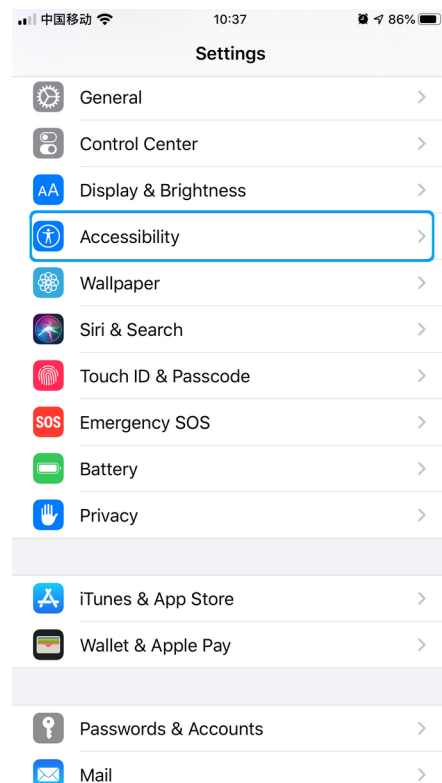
中国移动 10:37 86%

Settings

General

Control Center

AA Display & Brightness

Accessibility

Wallpaper

Siri & Search

Touch ID & Passcode

SOS Emergency SOS

Battery

Privacy

iTunes & App Store

Wallet & Apple Pay

Passwords & Accounts

Mail